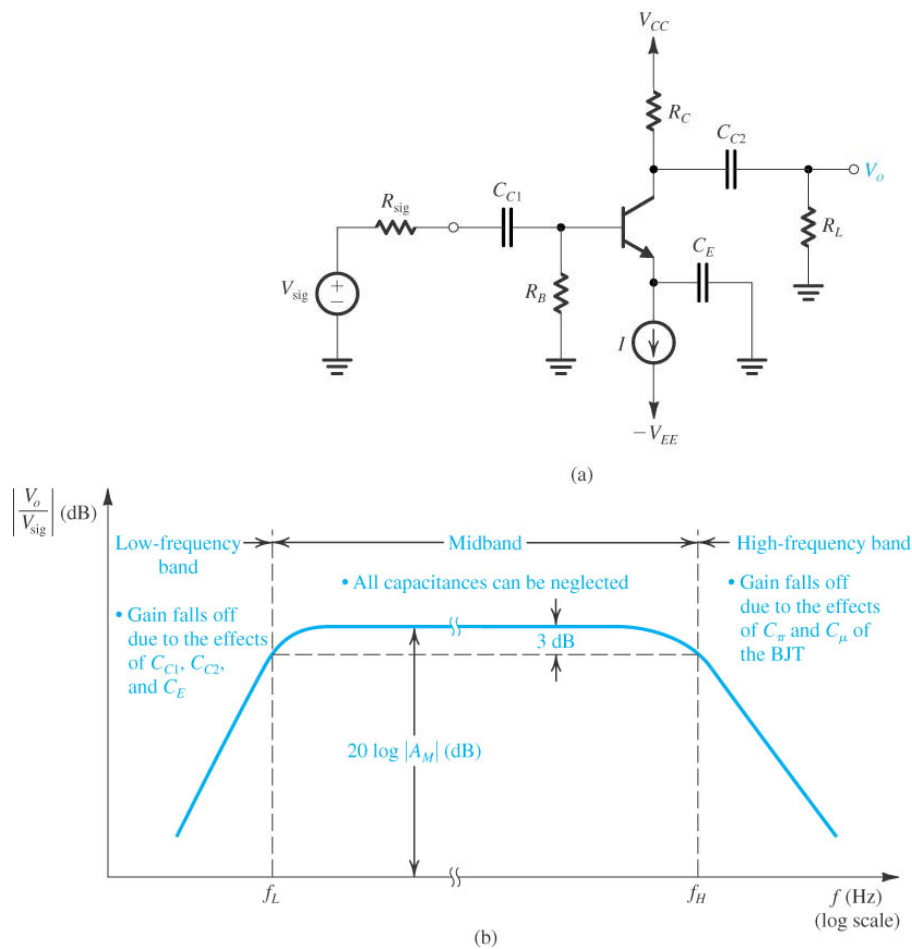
$V_{CC}$

$R_C$

$C_{C2}$

$V_o$

$R_{sig}$

$C_{C1}$

$R_L$

$C_E$

$V_{sig}$

$R_B$

$I$

$-V_{EE}$

(a)

$\left|\frac{V_o}{V_{sig}}\right|$ (dB)

Low-frequency band

Midband

High-frequency band

• All capacitances can be neglected

• Gain falls off due to the effects of $C_{C1}$, $C_{C2}$, and $C_E$

3 dB

• Gain falls off due to the effects of $C_\pi$ and $C_\mu$ of the BJT

20 log $|A_M|$ (dB)

$f_L$

$f_H$

$f$ (Hz) (log scale)

(b)